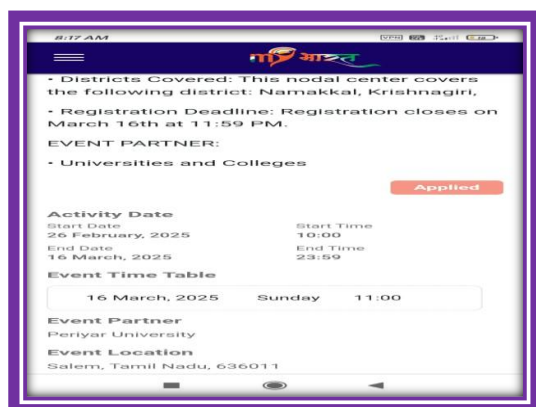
8:17 AM

मेरा भारत

• Districts Covered: This nodal center covers the following district: Namakkal, Krishnagiri,

• Registration Deadline: Registration closes on March 16th at 11:59 PM.

EVENT PARTNER:

• Universities and Colleges

Applied

Activity Date

Start Date
26 February, 2025

Start Time
10:00

End Date
16 March, 2025

End Time
23:59

Event Time Table

| 16 March, 2025 | Sunday | 11:00 |
|---|---|---|

Event Partner
Periyar University

Event Location
Salem, Tamil Nadu, 636011